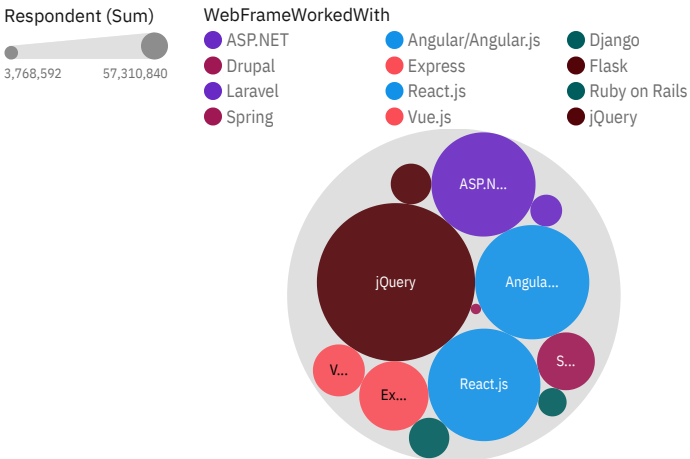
Respondent (Sum)

3,768,592

57,310,840

WebFrameWorkedWith

ASP.NET

Angular/Angular.js

Django

Drupal

Express

Flask

Laravel

React.js

Ruby on Rails

Spring

Vue.js

jQuery

ASP.N...

jQuery

Angula...

V...

S...

Ex...

React.js